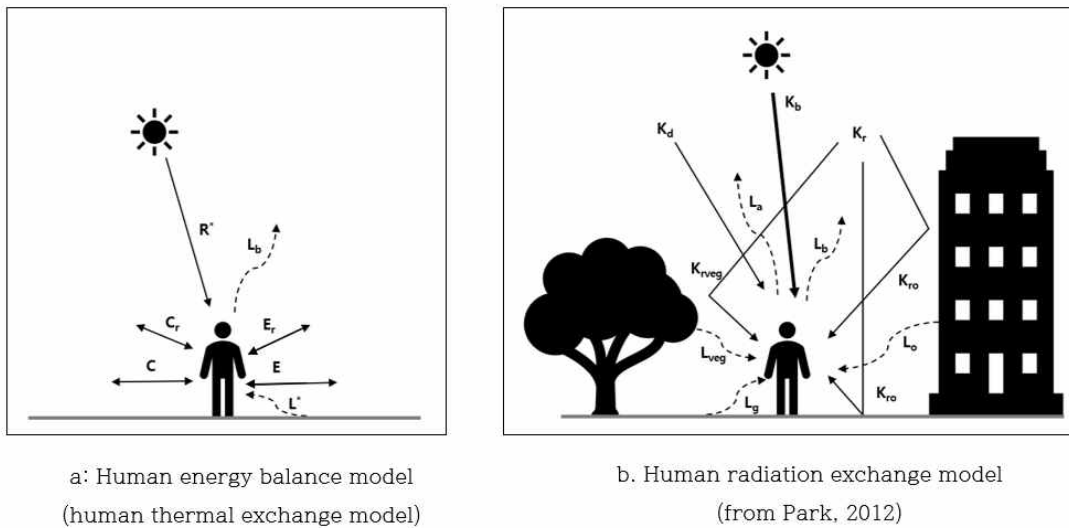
$R^*$

$L_b$

$C_r$

$E_r$

C

E

$L^*$

a: Human energy balance model (human thermal exchange model)

$K_b$

$K_d$

$K_r$

$L_a$

$L_b$

$K_{rveg}$

$K_{ro}$

$L_{veg}$

$L_o$

$L_g$

$K_{ro}$

b. Human radiation exchange model (from Park, 2012)